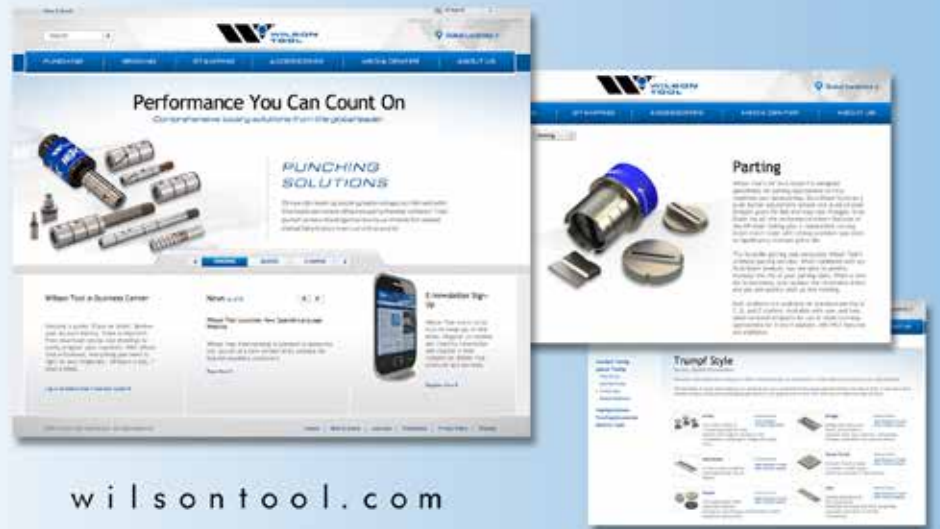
WILSON TOOL

PUNCHING

BENDING

STAMPING

ACCESSORIES

MEDIA CENTER

ABOUT US

Performance You Can Count On

Comprehensive tooling solutions from the global leader

PUNCHING SOLUTIONS

Wilson Tool in Business Center

News

E-Newsletter Sign-Up

WILSON TOOL

STAMPING

ACCESSORIES

MEDIA CENTER

ABOUT US

Parting

Trumpf Style

wilsontool.com